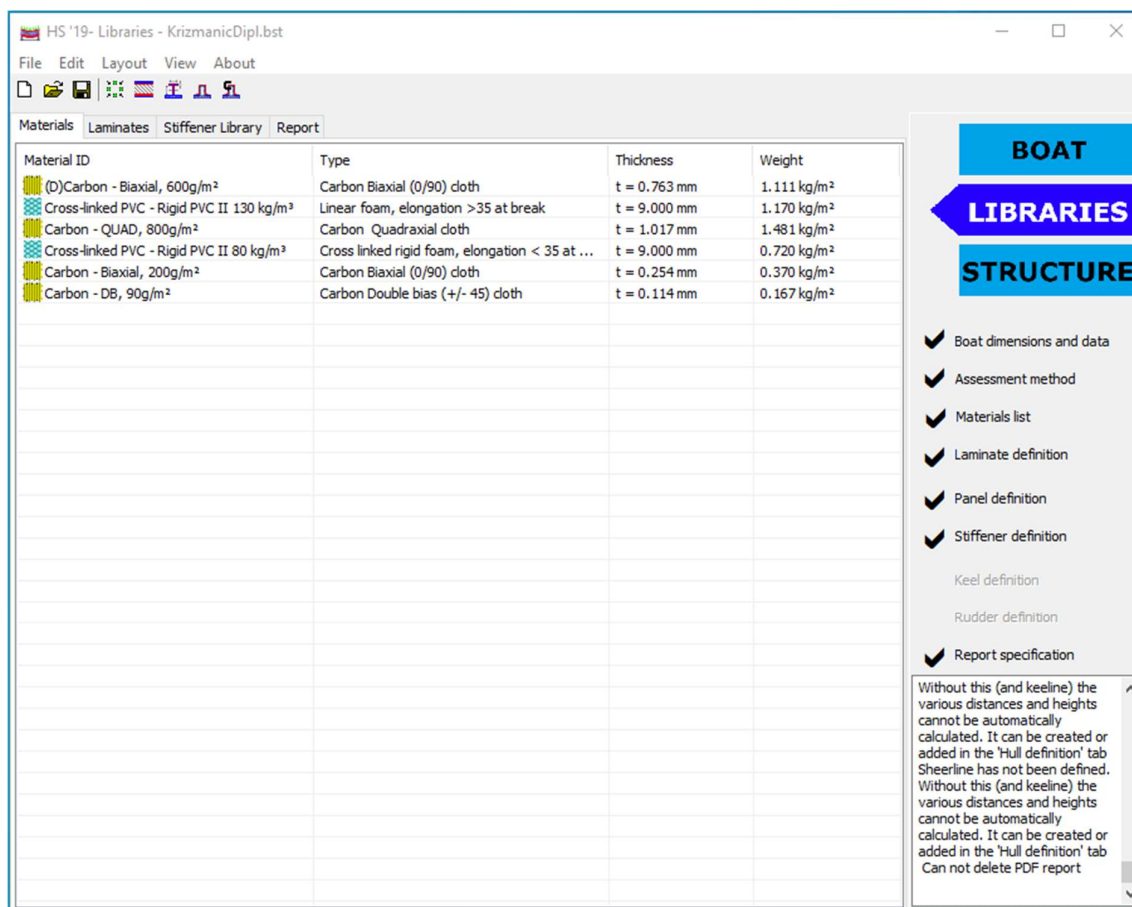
HS '19- Libraries - KrizmanicDipl.bst

File Edit Layout View About

Materials | Laminates | Stiffener Library | Report

| Material ID | Type | Thickness | Weight |
|---|---|---|---|
| (D)Carbon - Biaxial, 600g/m² | Carbon Biaxial (0/90) cloth | t = 0.763 mm | 1.111 kg/m² |
| Cross-linked PVC - Rigid PVC II 130 kg/m³ | Linear foam, elongation >35 at break | t = 9.000 mm | 1.170 kg/m² |
| Carbon - QUAD, 800g/m² | Carbon Quadraxial cloth | t = 1.017 mm | 1.481 kg/m² |
| Cross-linked PVC - Rigid PVC II 80 kg/m³ | Cross linked rigid foam, elongation < 35 at ... | t = 9.000 mm | 0.720 kg/m² |
| Carbon - Biaxial, 200g/m² | Carbon Biaxial (0/90) cloth | t = 0.254 mm | 0.370 kg/m² |
| Carbon - DB, 90g/m² | Carbon Double bias (+/- 45) cloth | t = 0.114 mm | 0.167 kg/m² |

BOAT
LIBRARIES
STRUCTURE

Boat dimensions and data
Assessment method
Materials list
Laminate definition
Panel definition
Stiffener definition
Keel definition
Rudder definition
Report specification

Without this (and keeline) the various distances and heights cannot be automatically calculated. It can be created or added in the 'Hull definition' tab Sheerline has not been defined. Without this (and keeline) the various distances and heights cannot be automatically calculated. It can be created or added in the 'Hull definition' tab
Can not delete PDF report